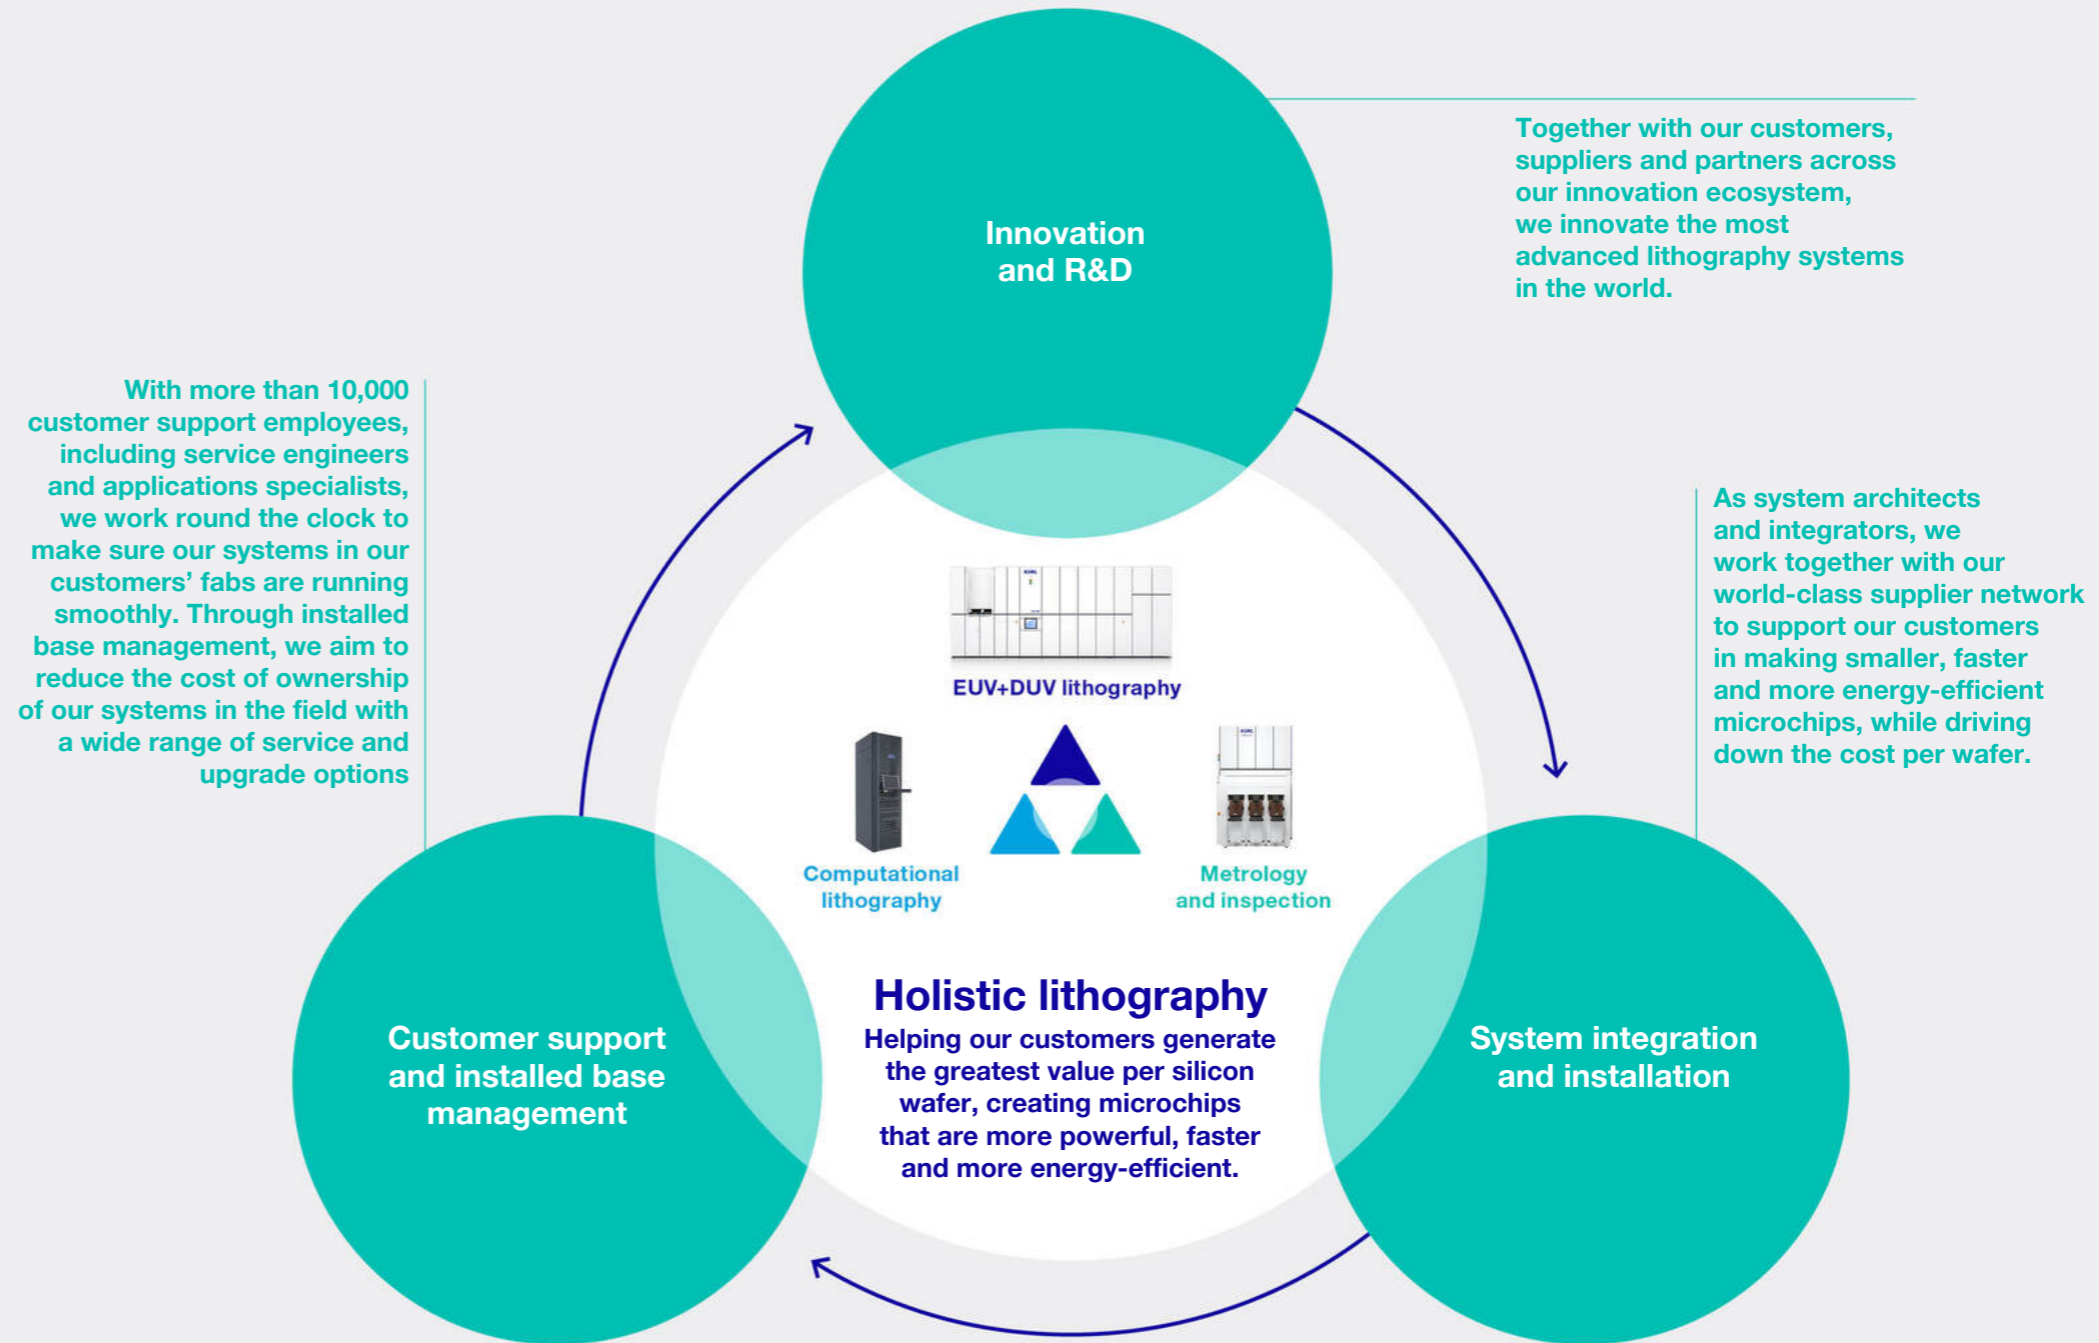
Innovation and R&D

Together with our customers, suppliers and partners across our innovation ecosystem, we innovate the most advanced lithography systems in the world.

With more than 10,000 customer support employees, including service engineers and applications specialists, we work round the clock to make sure our systems in our customers' fabs are running smoothly. Through installed base management, we aim to reduce the cost of ownership of our systems in the field with a wide range of service and upgrade options

As system architects and integrators, we work together with our world-class supplier network to support our customers in making smaller, faster and more energy-efficient microchips, while driving down the cost per wafer.

EUV+DUV lithography

Computational lithography

Metrology and inspection

Holistic lithography

Helping our customers generate the greatest value per silicon wafer, creating microchips that are more powerful, faster and more energy-efficient.

Customer support and installed base management

System integration and installation